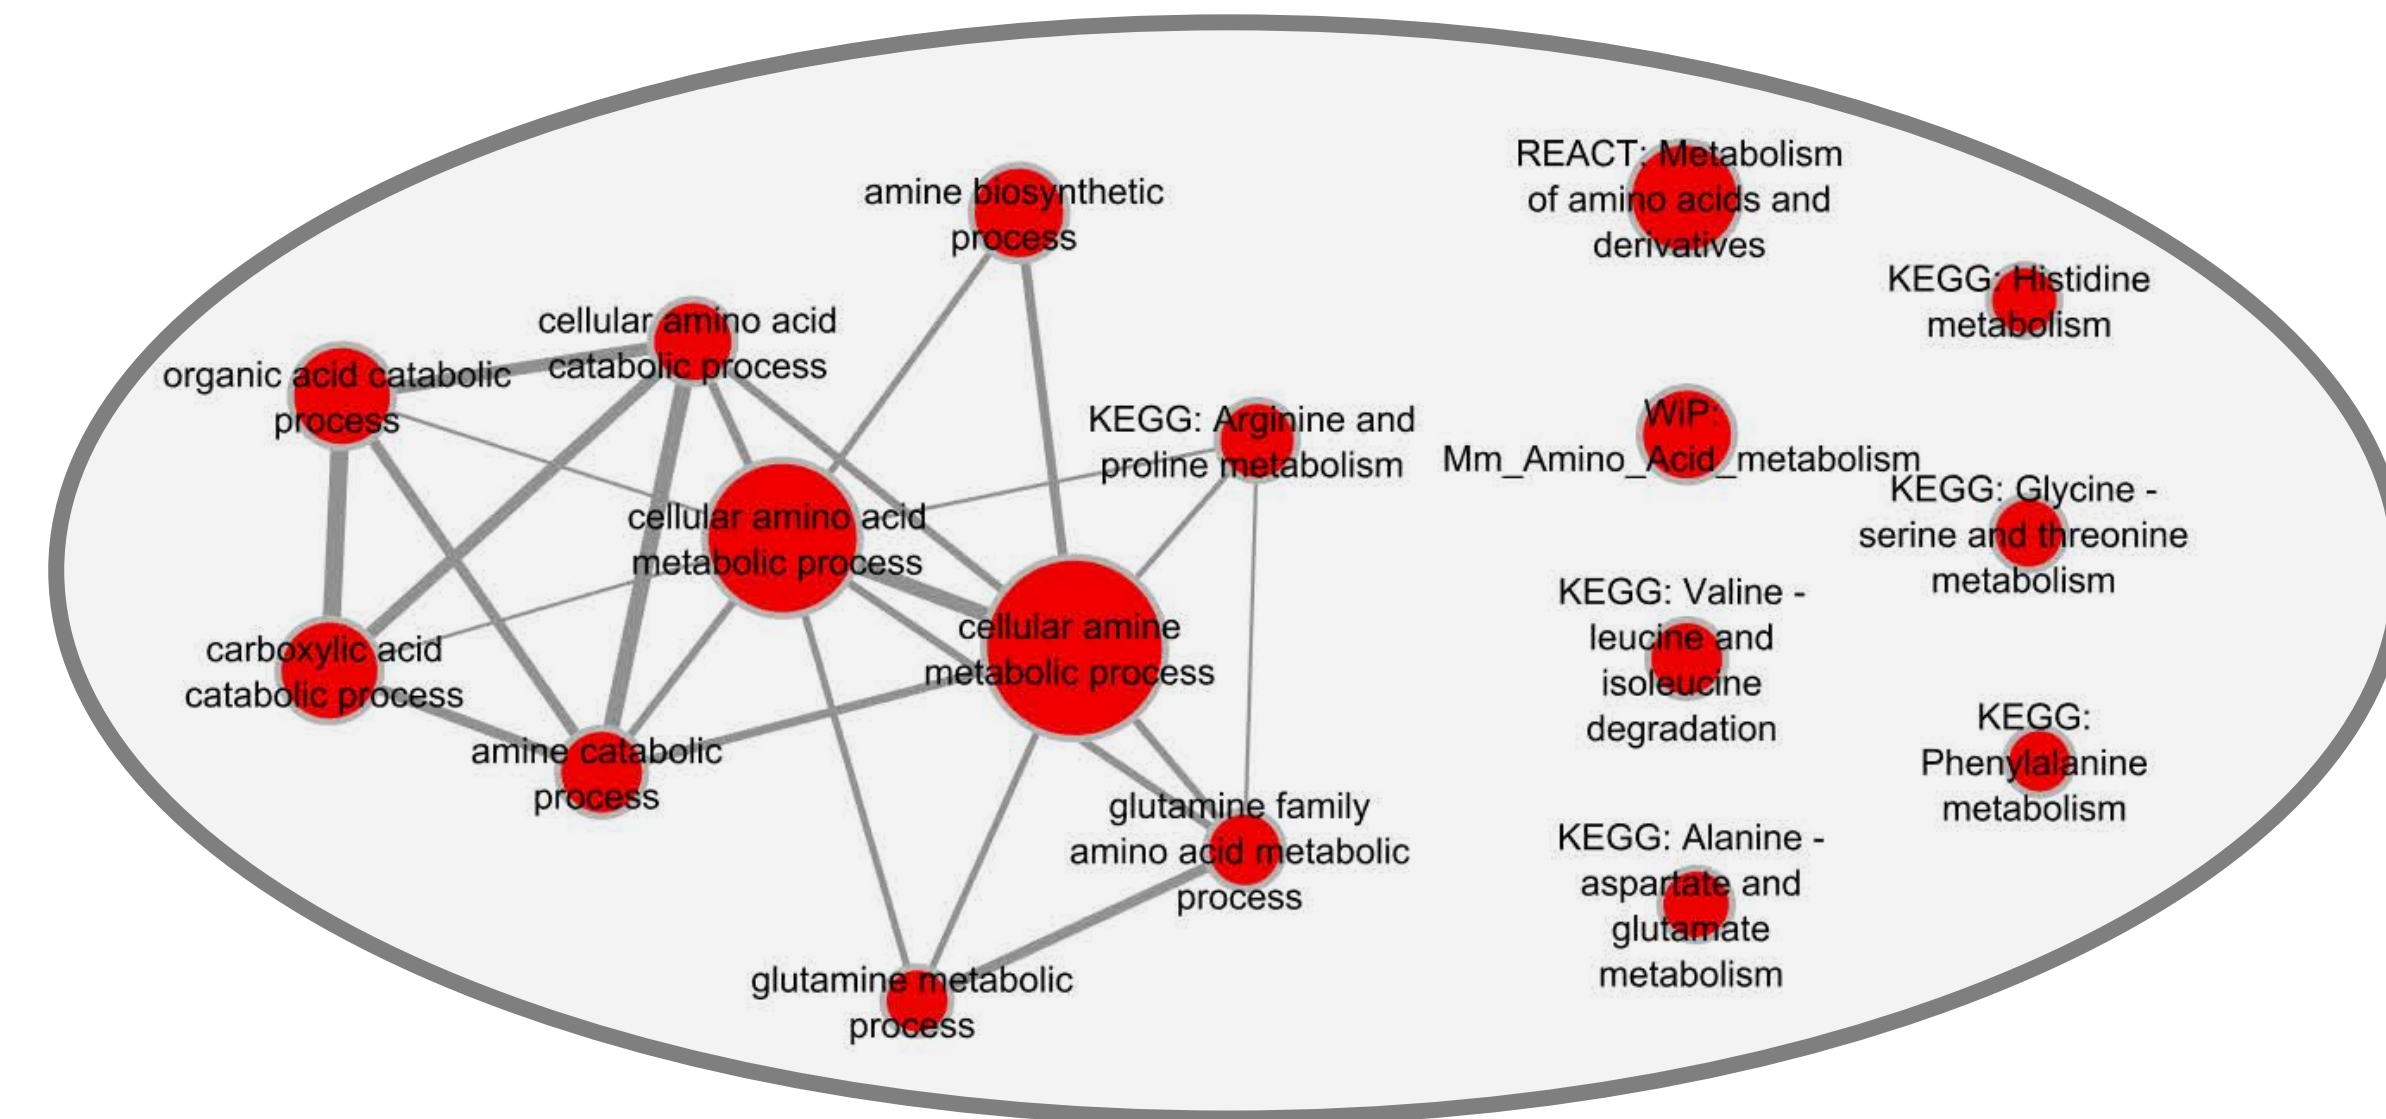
amine biosynthetic process

REACT: Metabolism of amino acids and derivatives

cellular amino acid catabolic process

organic acid catabolic process

KEGG: Histidine metabolism

KEGG: Arginine and proline metabolism

WiP: Mm_Amino_Acid_metabolism

cellular amino acid metabolic process

KEGG: Glycine - serine and threonine metabolism

cellular amine metabolic process

KEGG: Valine - leucine and isoleucine degradation

carboxylic acid catabolic process

amine catabolic process

KEGG: Phenylalanine metabolism

glutamine family amino acid metabolic process

KEGG: Alanine - aspartate and glutamate metabolism

glutamine metabolic process